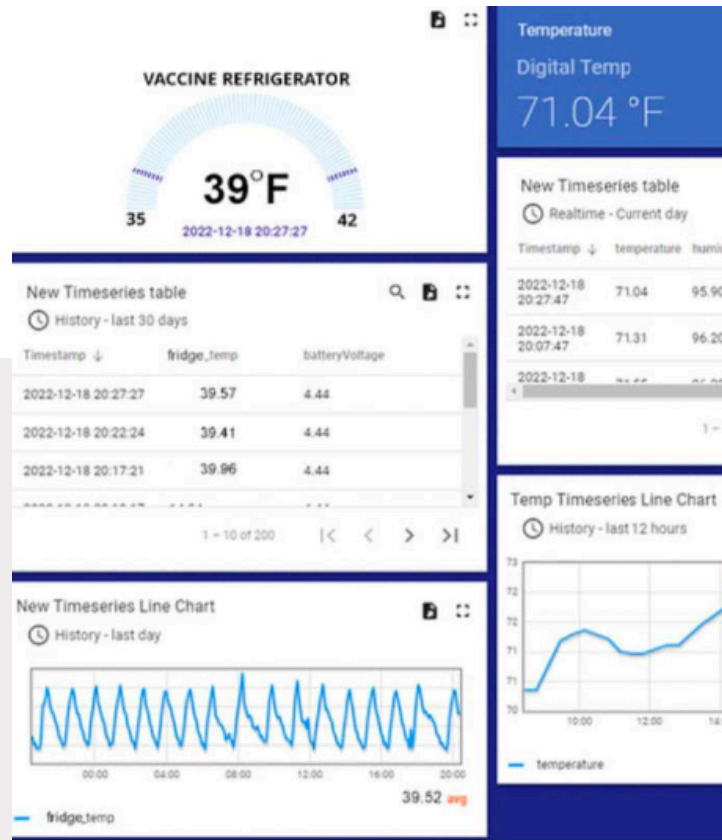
VACCINE REFRIGERATOR

39°F

35 42

2022-12-18 20:27:27

Temperature

Digital Temp

71.04 °F

New Timeseries table

History - last 30 days

| Timestamp ↓ | fridge_temp | batteryVoltage |
|---|---|---|
| 2022-12-18 20:27:27 | 39.57 | 4.44 |
| 2022-12-18 20:22:24 | 39.41 | 4.44 |
| 2022-12-18 20:17:21 | 39.96 | 4.44 |

1 – 10 of 200

New Timeseries table

Realtime - Current day

| Timestamp ↓ | temperature | humi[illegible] |
|---|---|---|
| 2022-12-18 20:27:47 | 71.04 | 95.9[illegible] |
| 2022-12-18 20:07:47 | 71.31 | 96.2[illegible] |
| 2022-12-18 | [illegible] | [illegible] |

1 –

New Timeseries Line Chart

History - last day

00:00 04:00 08:00 12:00 16:00 20:00

39.52 avg

fridge_temp

Temp Timeseries Line Chart

History - last 12 hours

73 72 72 71 71 70

10:00 12:00 14:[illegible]

temperature